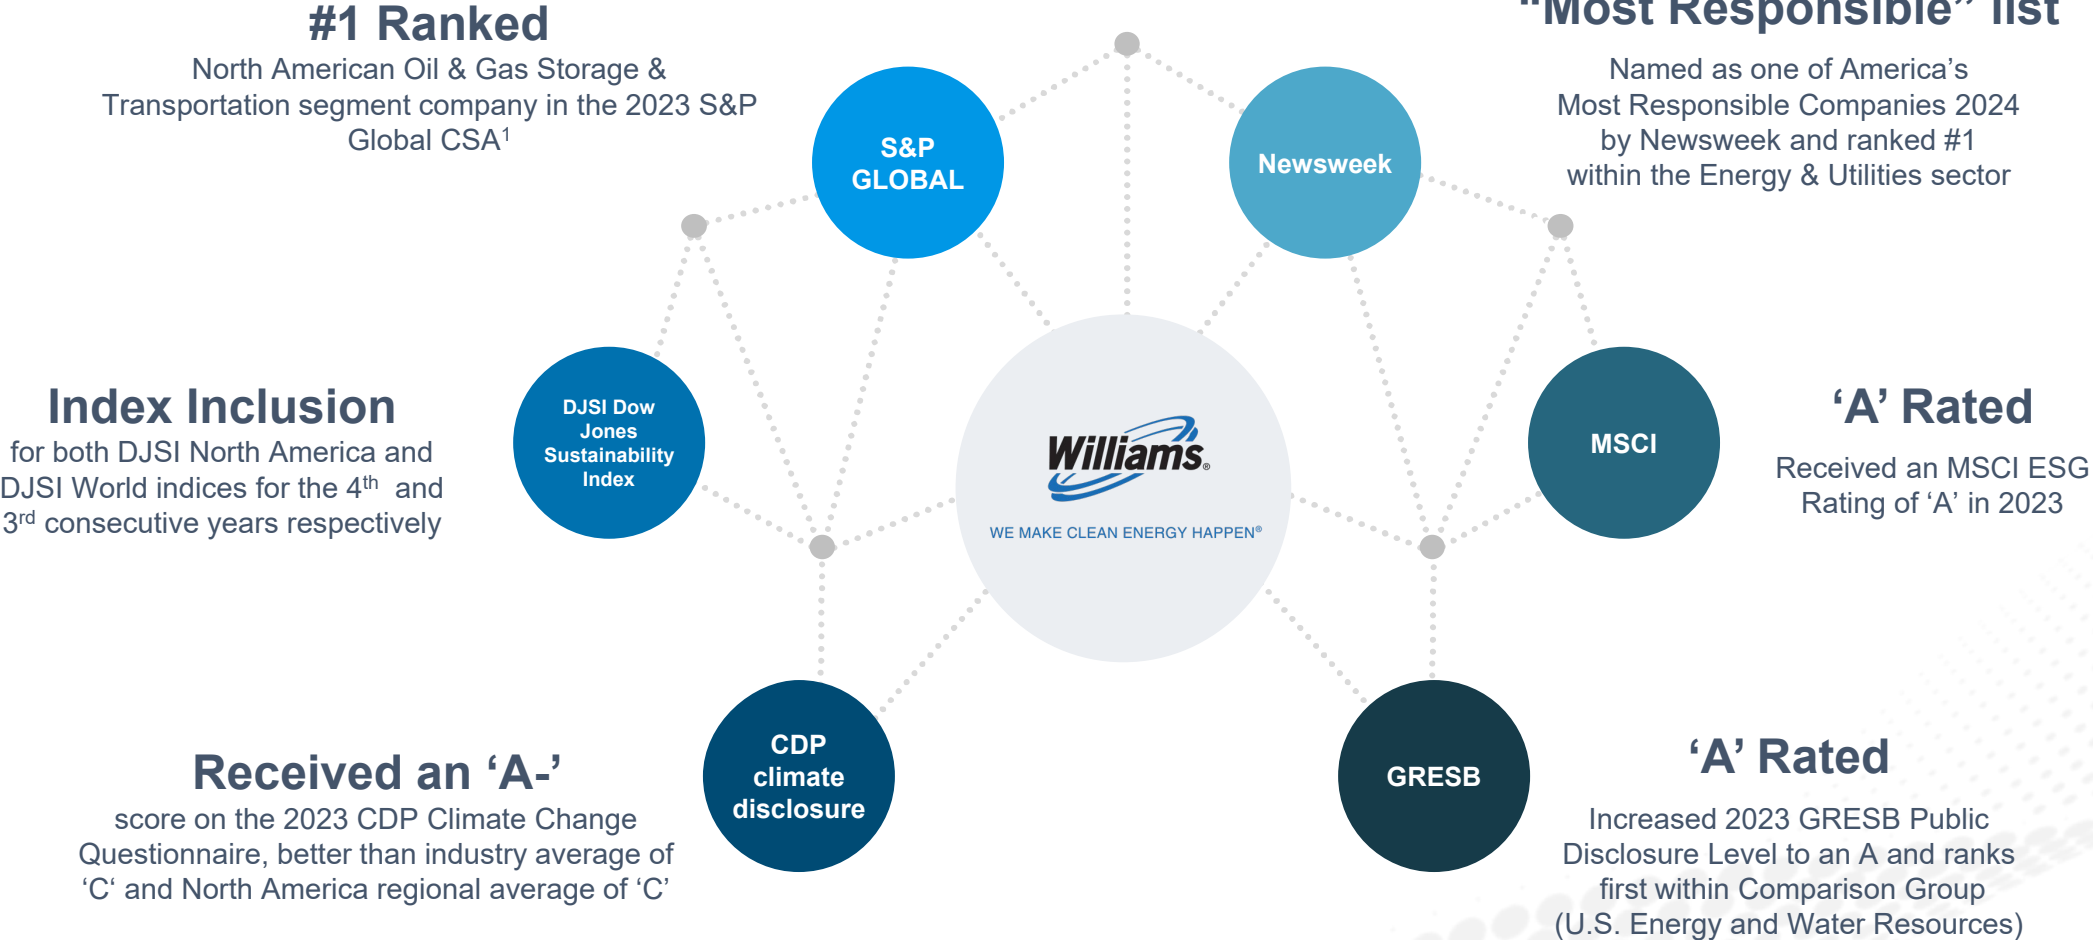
#1 Ranked

North American Oil & Gas Storage & Transportation segment company in the 2023 S&P Global CSA$^1$

"Most Responsible" list

Named as one of America's Most Responsible Companies 2024 by Newsweek and ranked #1 within the Energy & Utilities sector

S&P GLOBAL

Newsweek

Index Inclusion

for both DJSI North America and DJSI World indices for the 4$^{th}$ and 3$^{rd}$ consecutive years respectively

DJSI Dow Jones Sustainability Index

Williams.

WE MAKE CLEAN ENERGY HAPPEN®

MSCI

'A' Rated

Received an MSCI ESG Rating of 'A' in 2023

Received an 'A-'

score on the 2023 CDP Climate Change Questionnaire, better than industry average of 'C' and North America regional average of 'C'

CDP climate disclosure

GRESB

'A' Rated

Increased 2023 GRESB Public Disclosure Level to an A and ranks first within Comparison Group (U.S. Energy and Water Resources)